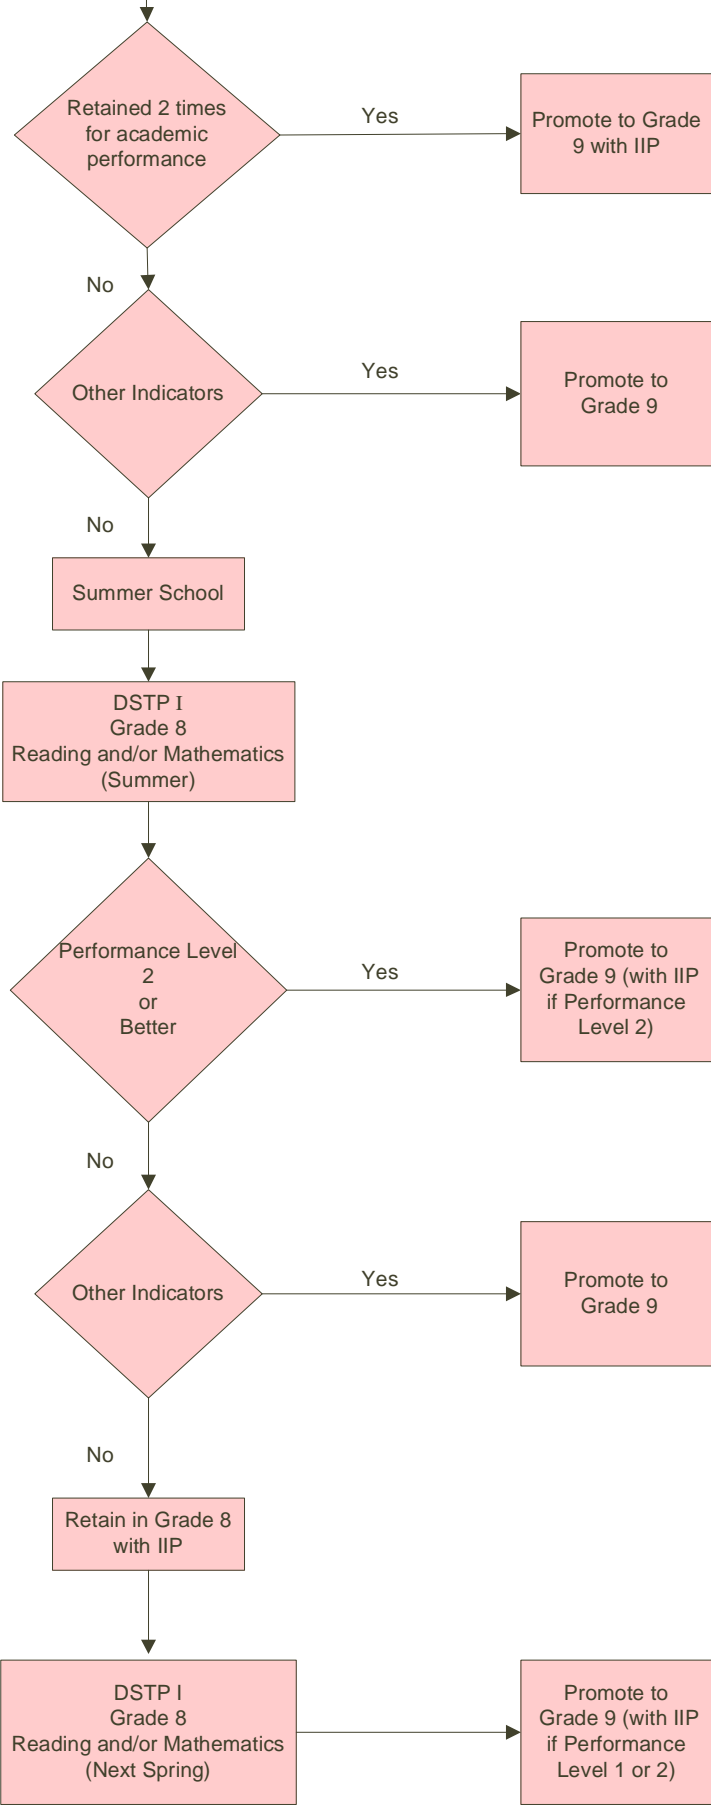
Retained 2 times for academic performance

Yes

Promote to Grade 9 with IIP

No

Other Indicators

Yes

Promote to Grade 9

No

Summer School

DSTP I
Grade 8
Reading and/or Mathematics
(Summer)

Performance Level 2 or Better

Yes

Promote to Grade 9 (with IIP if Performance Level 2)

No

Other Indicators

Yes

Promote to Grade 9

No

Retain in Grade 8 with IIP

DSTP I
Grade 8
Reading and/or Mathematics
(Next Spring)

Promote to Grade 9 (with IIP if Performance Level 1 or 2)